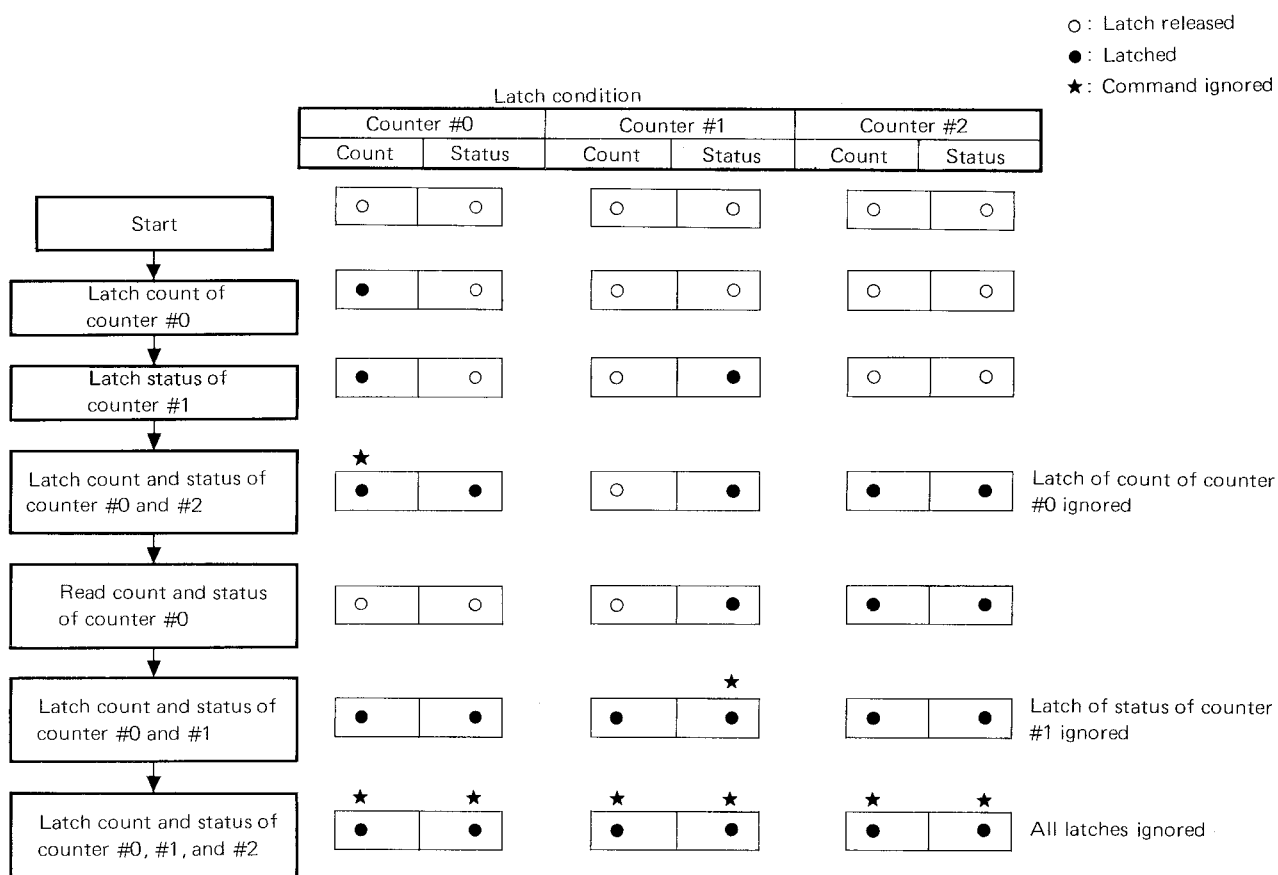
○: Latch released
●: Latched
★: Command ignored

Latch condition

| Counter #0 | | Counter #1 | | Counter #2 | |
|---|---|---|---|---|---|
| Count | Status | Count | Status | Count | Status |
| ○ | ○ | ○ | ○ | ○ | ○ |
| ● | ○ | ○ | ○ | ○ | ○ |
| ● | ○ | ○ | ● | ○ | ○ |
| ★ ● | ● | ○ | ● | ● | ● |
| ○ | ○ | ○ | ● | ● | ● |
| ● | ● | ● | ★ ● | ● | ● |
| ★ ● | ★ ● | ★ ● | ★ ● | ★ ● | ★ ● |

Start

Latch count of counter #0

Latch status of counter #1

Latch count and status of counter #0 and #2

Latch of count of counter #0 ignored

Read count and status of counter #0

Latch count and status of counter #0 and #1

Latch of status of counter #1 ignored

Latch count and status of counter #0, #1, and #2

All latches ignored